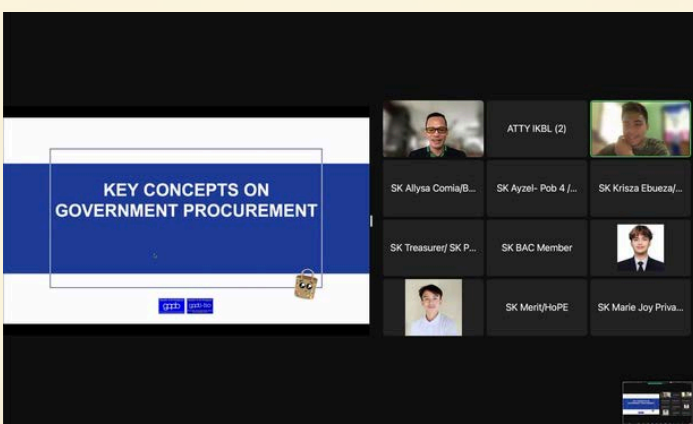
KEY CONCEPTS ON GOVERNMENT PROCUREMENT

gppb gppb-tso

ATTY IKBL (2)

SK Allysa Comia/B...

SK Ayzel- Pob 4 /...

SK Krisza Ebueza/...

SK Treasurer/ SK P...

SK BAC Member

SK Merit/HoPE

SK Marie Joy Priva...